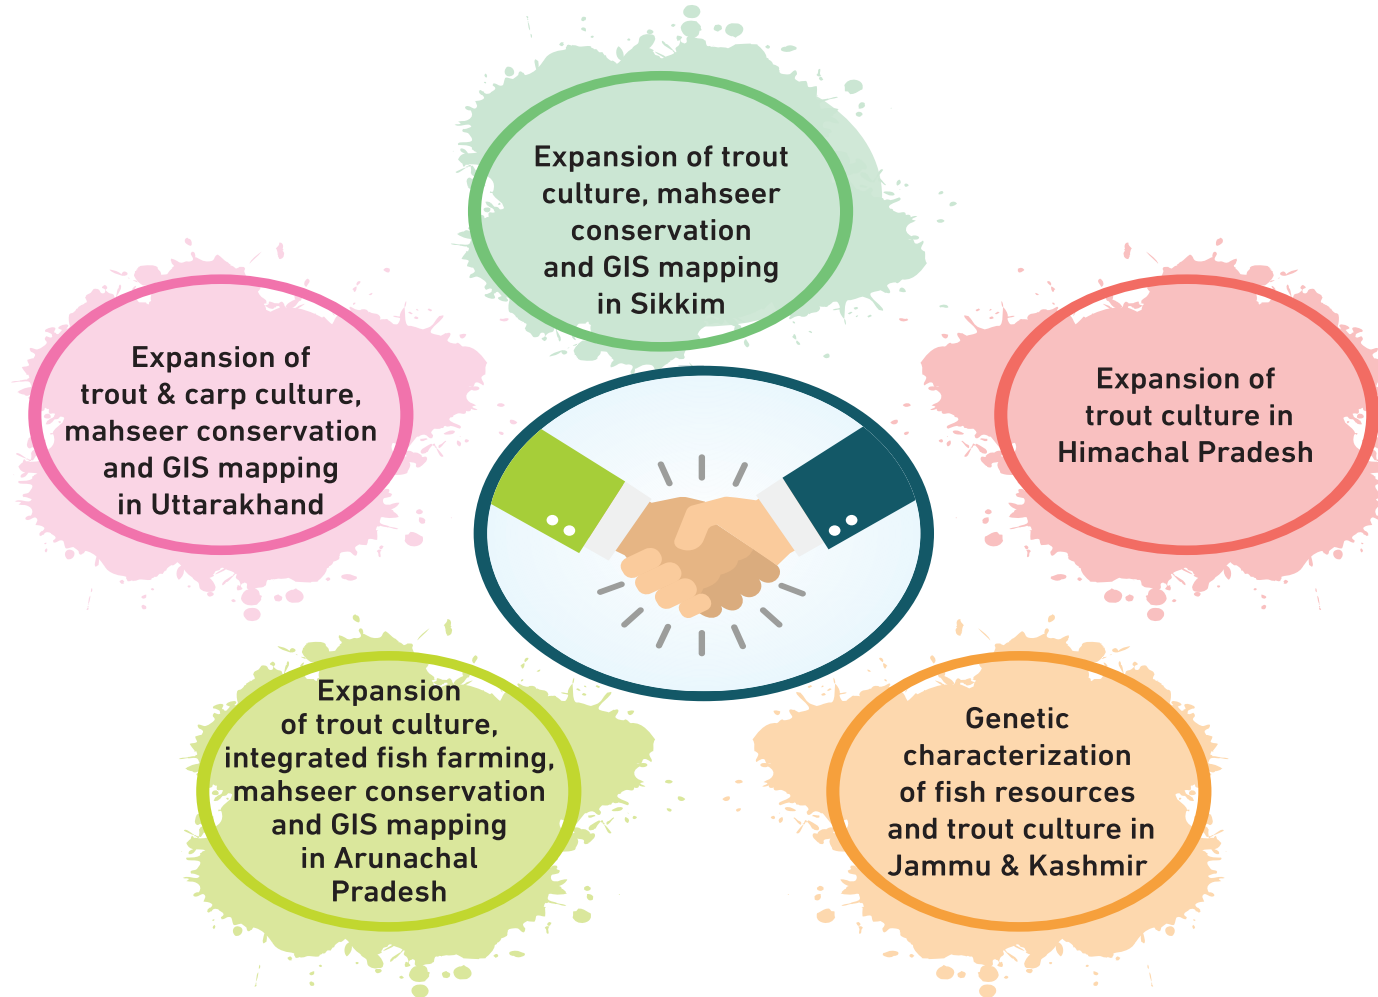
Expansion of trout culture, mahseer conservation and GIS mapping in Sikkim

Expansion of trout & carp culture, mahseer conservation and GIS mapping in Uttarakhand

Expansion of trout culture in Himachal Pradesh

Expansion of trout culture, integrated fish farming, mahseer conservation and GIS mapping in Arunachal Pradesh

Genetic characterization of fish resources and trout culture in Jammu & Kashmir